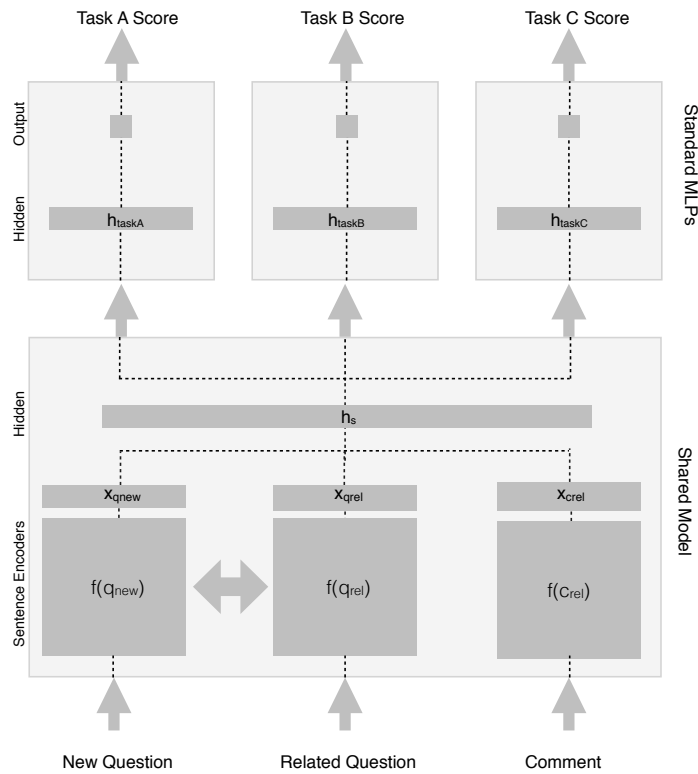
Task A Score

Task B Score

Task C Score

Output

Hidden

$h_{taskA}$

$h_{taskB}$

$h_{taskC}$

Standard MLPs

Hidden

$h_s$

Sentence Encoders

$x_{qnew}$

$x_{qrel}$

$x_{crel}$

$f(q_{new})$

$f(q_{rel})$

$f(c_{rel})$

Shared Model

New Question

Related Question

Comment